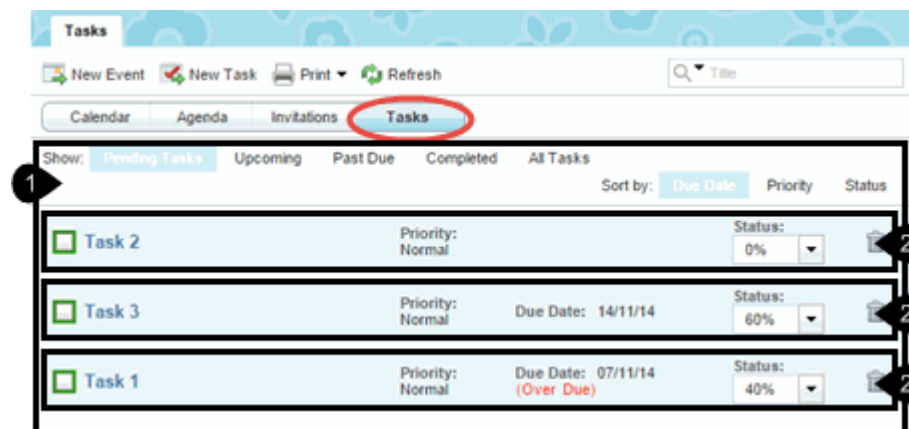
Tasks

New Event New Task Print Refresh

Title

Calendar Agenda Invitations Tasks

Show: Pending Tasks Upcoming Past Due Completed All Tasks

1

Sort by: Due Date Priority Status

Task 2 Priority: Normal Status: 0% 2

Task 3 Priority: Normal Due Date: 14/11/14 Status: 60% 2

Task 1 Priority: Normal Due Date: 07/11/14 (Over Due) Status: 40% 2